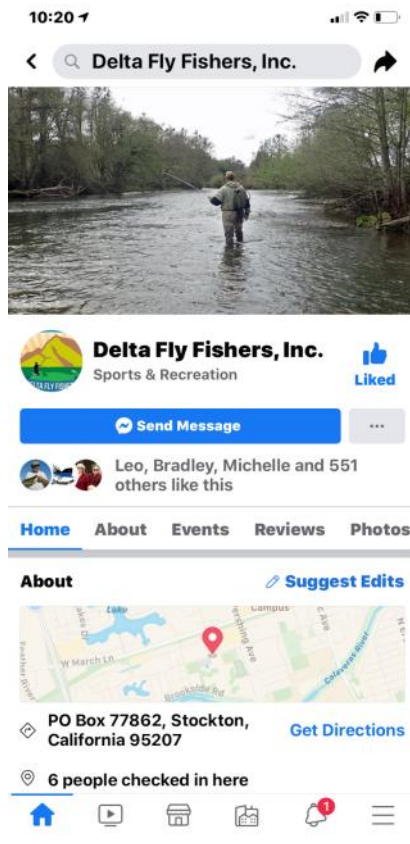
10:20

Delta Fly Fishers, Inc.

Delta Fly Fishers, Inc.
Sports & Recreation

Liked

Send Message

...

Leo, Bradley, Michelle and 551 others like this

Home About Events Reviews Photos

About

Suggest Edits

W March Ln
Brookside Rd
Calaveras River

PO Box 77862, Stockton, California 95207

Get Directions

6 people checked in here

1